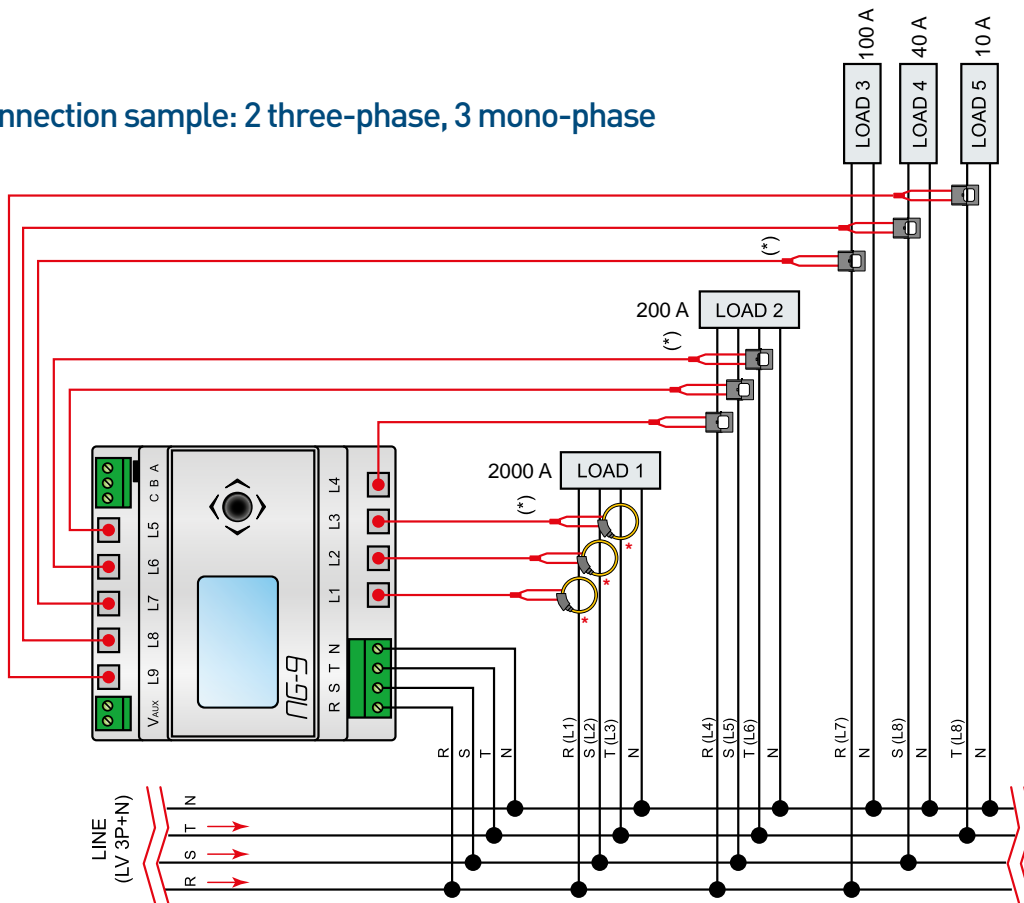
nnection sample: 2 three-phase, 3 mono-phase

100 A
40 A
10 A
LOAD 3
LOAD 4
LOAD 5
(*)
200 A
LOAD 2
(*)
2000 A
LOAD 1
(*)
C B A
L5
L6
L7
L8
L9
$V_{AUX}$
L4
L3
L2
L1
N
T
S
R
ПG-9
R
S
T
N
R (L1)
S (L2)
T (L3)
N
R (L4)
S (L5)
T (L6)
N
R (L7)
N
S (L8)
N
T (L8)
N
LINE
(LV 3P+N)
N
T
S
R